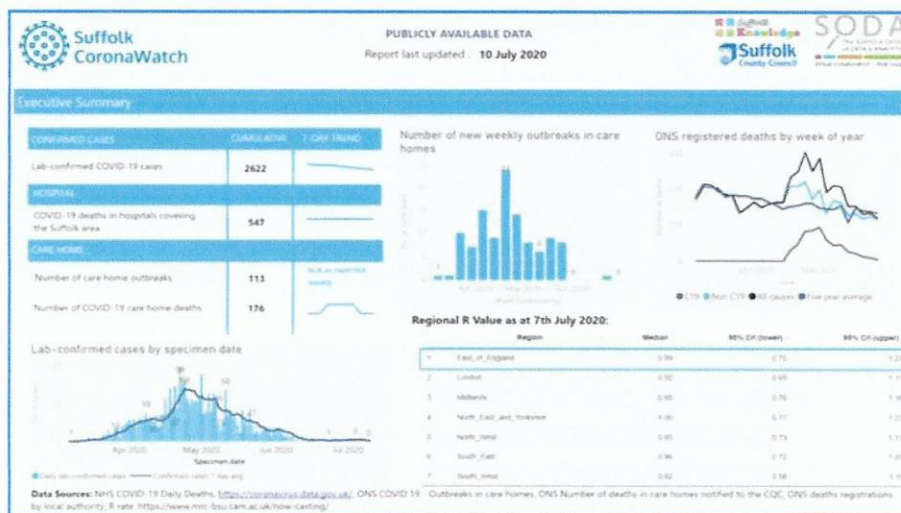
Suffolk CoronaWatch

PUBLICLY AVAILABLE DATA
Report last updated : 10 July 2020

Suffolk Knowledge
Suffolk County Council

SODA

Executive Summary

| CONFIRMED CASES | CUMULATIVE | 7-DAY TREND |
|---|---|---|
| Lab-confirmed COVID-19 cases | 2622 | |
| HOSPITAL | | |
| COVID-19 deaths in hospitals covering the Suffolk area | 547 | |
| CARE HOME | | |
| Number of care home outbreaks | 113 | N/A as reported weekly |
| Number of COVID-19 care home deaths | 176 | |

Number of new weekly outbreaks in care homes

Apr 2020 May 2020 Jun 2020

ONS registered deaths by week of year

C19 Non C19 All causes Five year average

Lab-confirmed cases by specimen date

Apr 2020 May 2020 Jun 2020 Jul 2020
Specimen date

Daily lab-confirmed cases Confirmed cases 7 day avg

Regional R Value as at 7th July 2020:

| | Region | Median | 95% CrI (lower) | 95% CrI (upper) |
|---|---|---|---|---|
| 1 | East_of_England | 0.99 | 0.75 | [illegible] |
| 2 | London | 0.92 | 0.69 | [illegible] |
| 3 | Midlands | 0.98 | 0.76 | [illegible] |
| 4 | North_East_and_Yorkshire | 1.00 | 0.77 | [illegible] |
| 5 | North_West | 0.93 | 0.73 | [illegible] |
| 6 | South_East | 0.96 | 0.72 | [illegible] |
| 7 | South_West | 0.82 | 0.58 | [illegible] |

Data Sources: NHS COVID-19 Daily Deaths, https://coronavirus.data.gov.uk/; ONS COVID 19 - Outbreaks in care homes, ONS Number of deaths in care homes notified to the CQC, ONS deaths registrations by local authority, R rate: https://www.mrc-bsu.cam.ac.uk/now-casting/